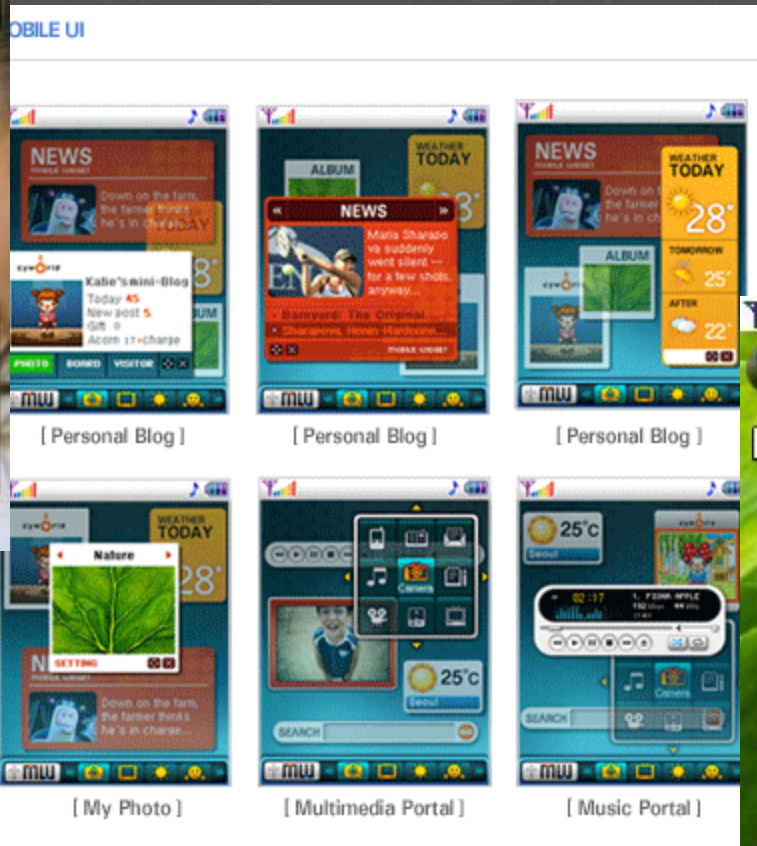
OBILE UI

NEWS
MOBILE WIDGET
Down on the farm, the farmer thinks he's in charge...
cyworld
Katie's mini-Blog
Today 45
New post 5
Gift 0
Acorn 17 +charge
PHOTO
BOARD
VISITOR
MW
[ Personal Blog ]

ALBUM
WEATHER TODAY
NEWS
Maria Sharapova suddenly went silent — for a few shots, anyway...
- Barnyard: The Original...
MOBILE WIDGET
MW
[ Personal Blog ]

NEWS
MOBILE WIDGET
Down on the farm, the farmer thinks he's in charge...
WEATHER TODAY
28°
TOMORROW
25°
AFTER
22°
ALBUM
cyworld
MW
[ Personal Blog ]

cyworld
WEATHER TODAY
28°
Nature
SETTING
NEWS
MOBILE WIDGET
Down on the farm, the farmer thinks he's in charge...
MW
[ My Photo ]

Camera
25°c
Seoul
SEARCH
MW
[ Multimedia Portal ]

25°c
Seoul
02:17
1. FISH-APPLE
SEARCH
Camera
MW
[ Music Portal ]